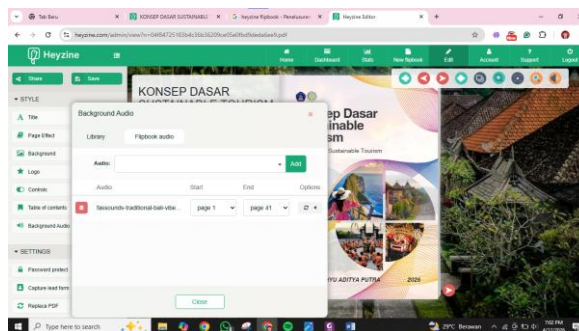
Tab Baru
KONSEP DASAR SUSTAINABLE
Heyzine Flipbook - Penelusuran
Heyzine Editor
heyzine.com/admin/view?n=04f54725163b4c36b36209ce05a0fbd9deda6ae9.pdf

Heyzine
Home
Dashboard
Stats
New flipbook
Edit
Account
Support
Logout

Share
Save

STYLE
Title
Page Effect
Background
Logo
Controls
Table of contents
Background Audio

SETTINGS
Password protect
Capture lead form
Replace PDF

KONSEP DASAR
ep Dasar
inable
sm
Sustainable Tourism
YU ADITYA PUTRA
2025

Background Audio
Library
Flipbook audio
Audio:
Add
Audio
Start
End
Options
fassounds-traditional-bali-vibe...
page 1
page 41
Close

Type here to search
29°C Berawan